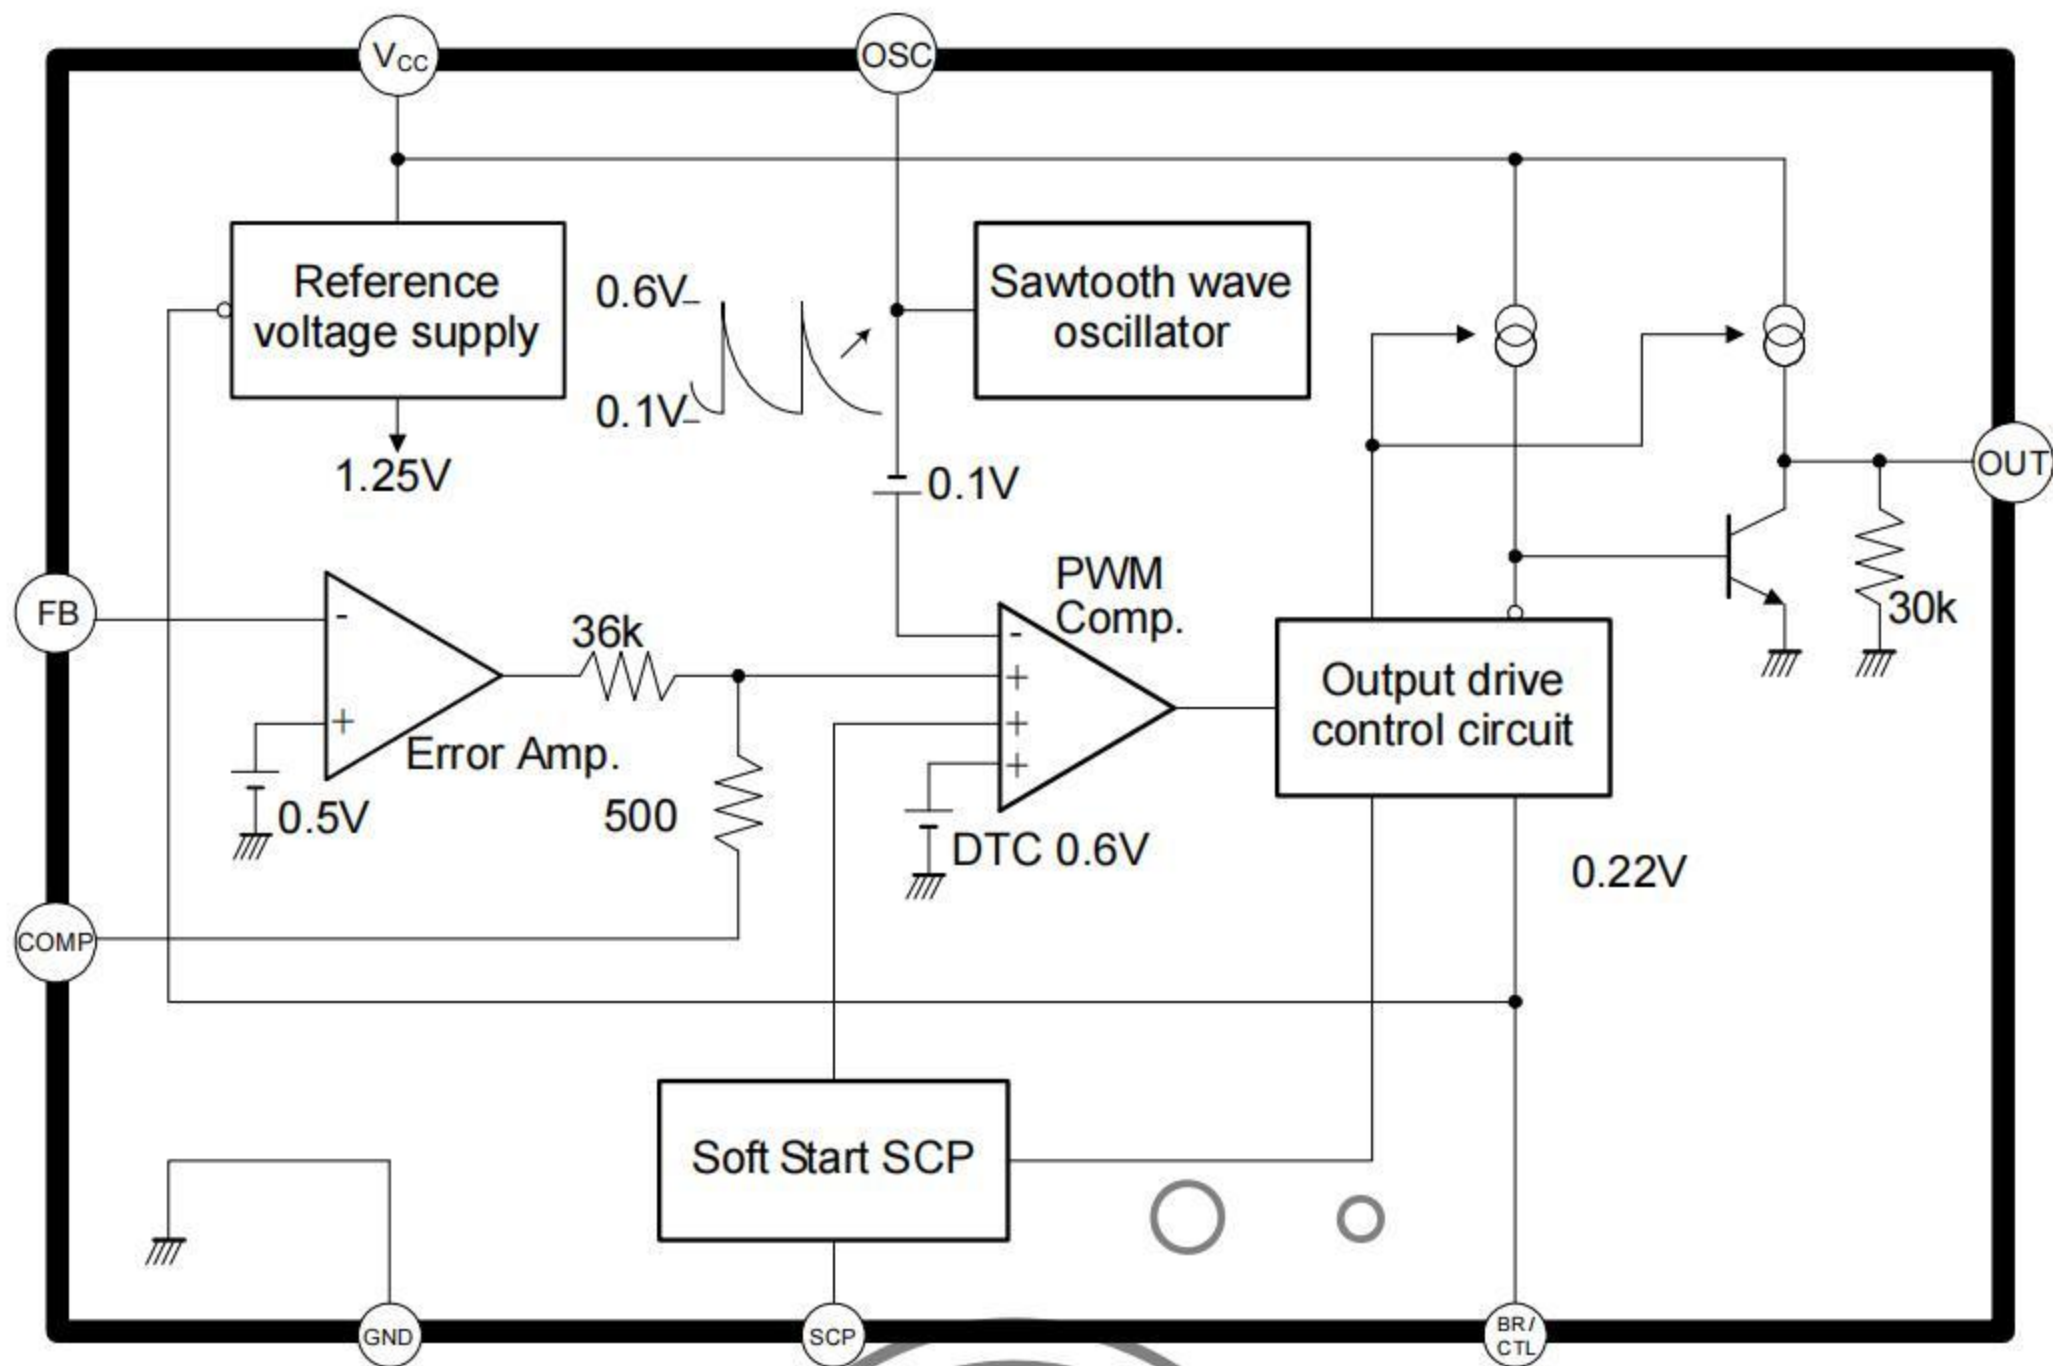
$V_{CC}$

OSC

Reference voltage supply

0.6V

0.1V

Sawtooth wave oscillator

1.25V

0.1V

OUT

FB

-

+

Error Amp.

0.5V

36k

500

PWM Comp.

-

+

+

+

DTC 0.6V

Output drive control circuit

30k

0.22V

COMP

Soft Start SCP

GND

SCP

BR/ CTL